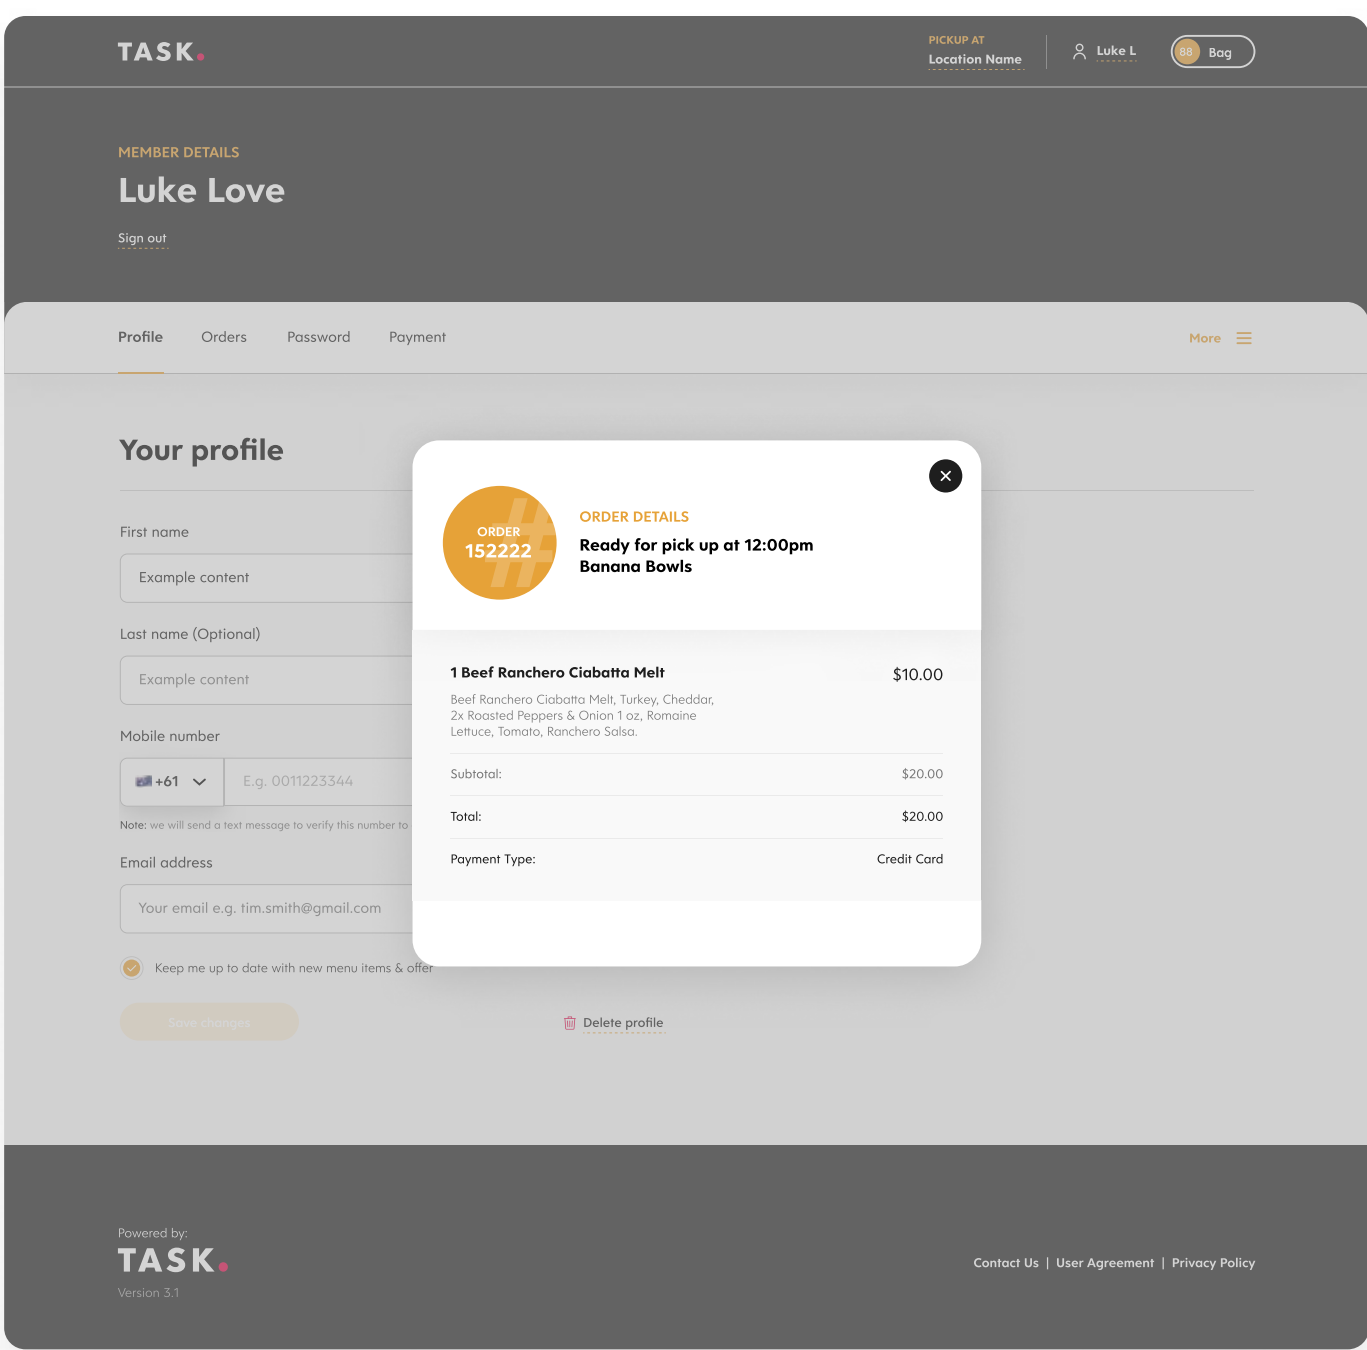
TASK.

PICKUP AT
Location Name

Luke L

88 Bag

MEMBER DETAILS
Luke Love

Sign out

Profile Orders Password Payment

More

Your profile

First name

Example content

Last name (Optional)

Example content

Mobile number

+61

E.g. 0011223344

Note: we will send a text message to verify this number to

Email address

Your email e.g. tim.smith@gmail.com

Keep me up to date with new menu items & offer

Save changes

Delete profile

ORDER
152222

ORDER DETAILS
Ready for pick up at 12:00pm
Banana Bowls

1 Beef Ranchero Ciabatta Melt $10.00

Beef Ranchero Ciabatta Melt, Turkey, Cheddar, 2x Roasted Peppers & Onion 1 oz, Romaine Lettuce, Tomato, Ranchero Salsa.

| Subtotal: | $20.00 |
|---|---|
| Total: | $20.00 |
| Payment Type: | Credit Card |

Powered by:
TASK.
Version 3.1

Contact Us | User Agreement | Privacy Policy